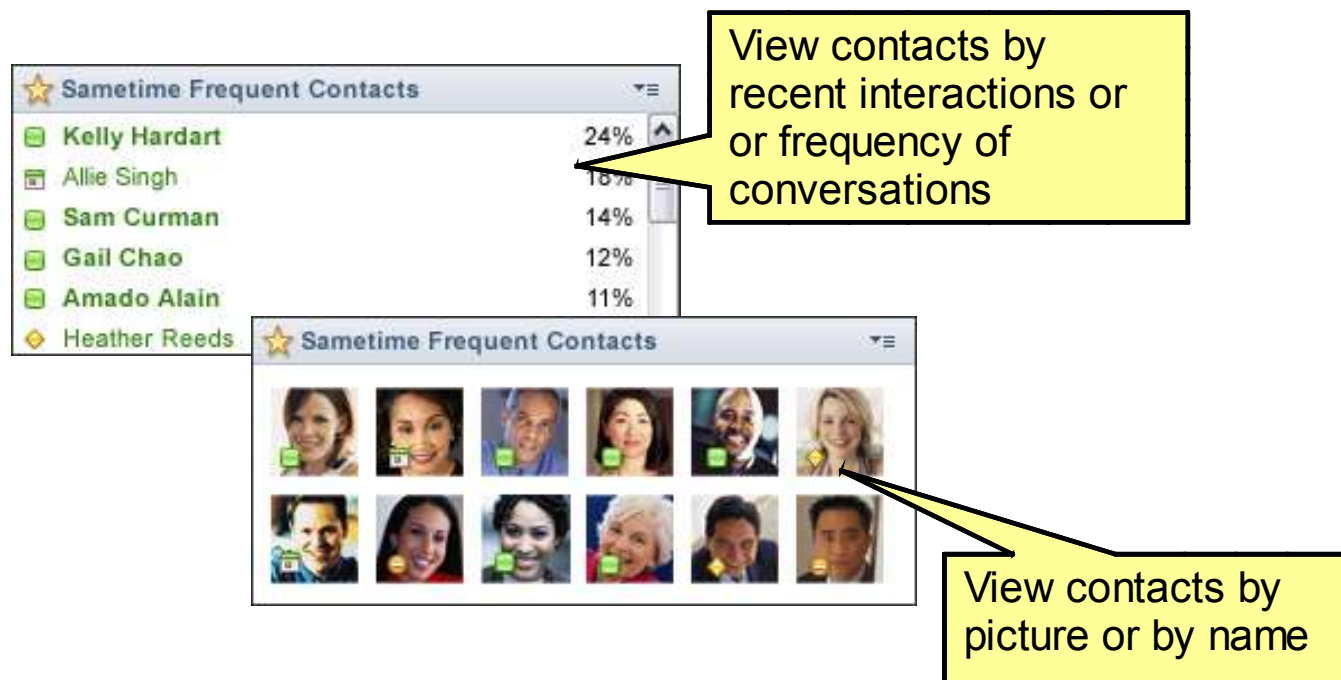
Sametime Frequent Contacts

Kelly Hardart 24%
Allie Singh 18%
Sam Curman 14%
Gail Chao 12%
Amado Alain 11%
Heather Reeds

View contacts by recent interactions or or frequency of conversations

Sametime Frequent Contacts

View contacts by picture or by name